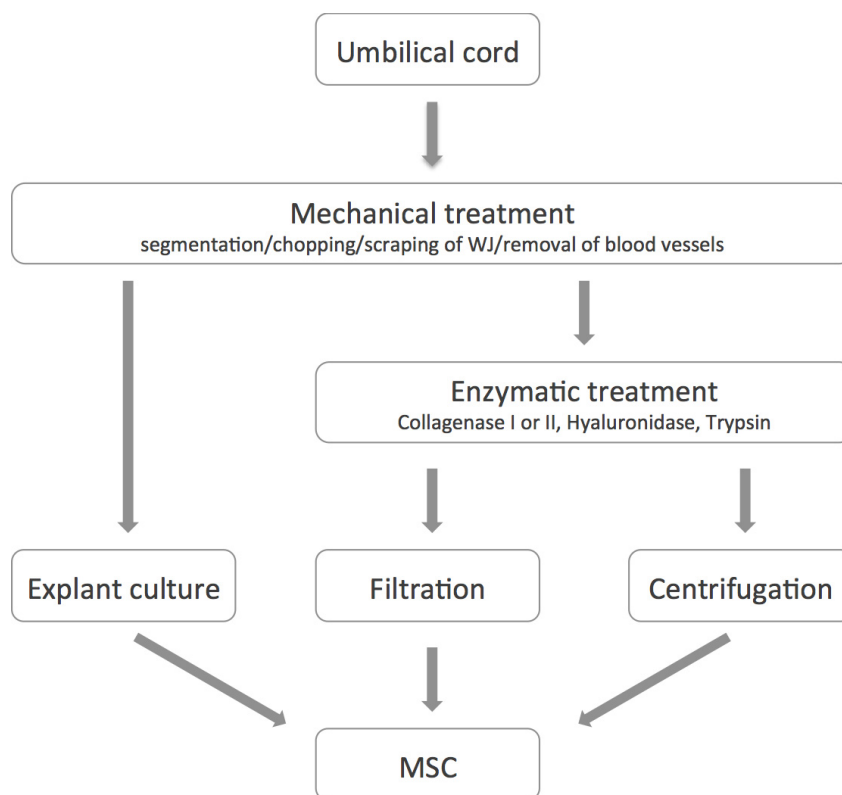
Umbilical cord

Mechanical treatment
segmentation/chopping/scraping of WJ/removal of blood vessels

Enzymatic treatment
Collagenase I or II, Hyaluronidase, Trypsin

Explant culture

Filtration

Centrifugation

MSC